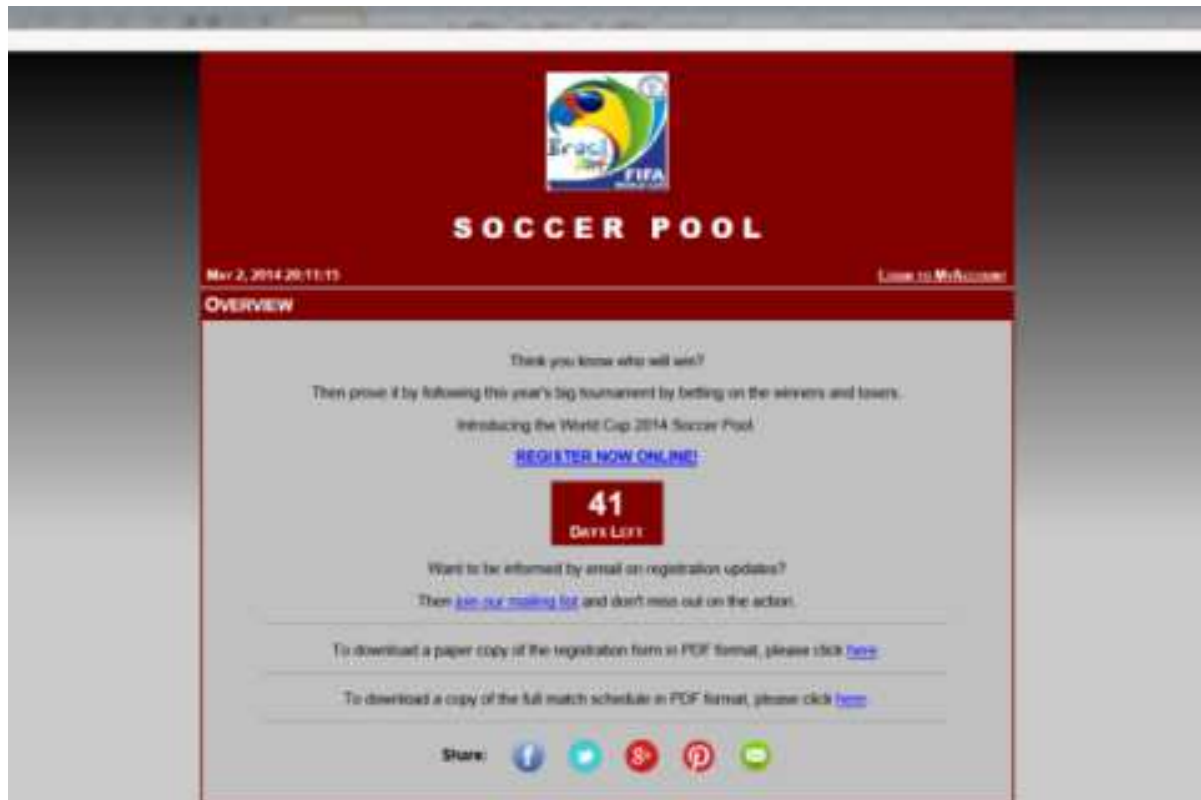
Brasil 2014
FIFA WORLD CUP

SOCCER POOL

May 2, 2014 20:11:15

Login to MyAccount

Overview

Think you know who will win?

Then prove it by following this year's big tournament by betting on the winners and losers.

Introducing the World Cup 2014 Soccer Pool.

REGISTER NOW ONLINE!

41
Days Left

Want to be informed by email on registration updates?

Then join our mailing list and don't miss out on the action.

To download a paper copy of the registration form in PDF format, please click here.

To download a copy of the full match schedule in PDF format, please click here.

Share: